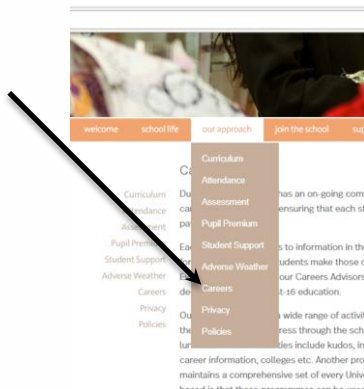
welcome school life our approach join the school su

Curriculum
Attendance
Assessment
Pupil Premium
Student Support
Adverse Weather
Careers
Privacy
Policies

Ca

Curriculum
Attendance
Assessment
Pupil Premium
Student Support
Adverse Weather
Careers
Privacy
Policies

Du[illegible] has an on-going com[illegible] ca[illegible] ensuring that each s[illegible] pa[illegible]

Ea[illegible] s to information in th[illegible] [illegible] udents make those c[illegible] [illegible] our Careers Advisors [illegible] de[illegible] t-16 education.

Ou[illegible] wide range of activi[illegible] the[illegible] ress through the sch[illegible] lun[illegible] ities include kudos, in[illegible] career information, colleges etc. Another pro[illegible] maintains a comprehensive set of every Univ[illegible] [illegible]